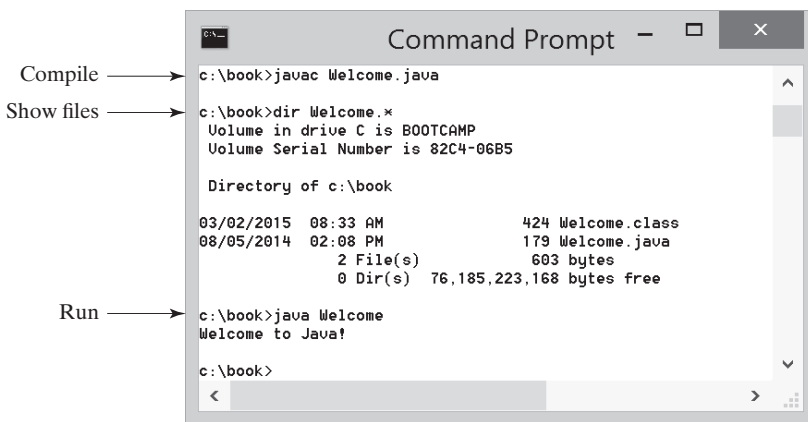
Command Prompt

Compile
Show files
Run

c:\book>javac Welcome.java

c:\book>dir Welcome.*
 Volume in drive C is BOOTCAMP
 Volume Serial Number is 82C4-06B5

 Directory of c:\book

03/02/2015  08:33 AM               424 Welcome.class
08/05/2014  02:08 PM               179 Welcome.java
               2 File(s)            603 bytes
               0 Dir(s)  76,185,223,168 bytes free

c:\book>java Welcome
Welcome to Java!

c:\book>